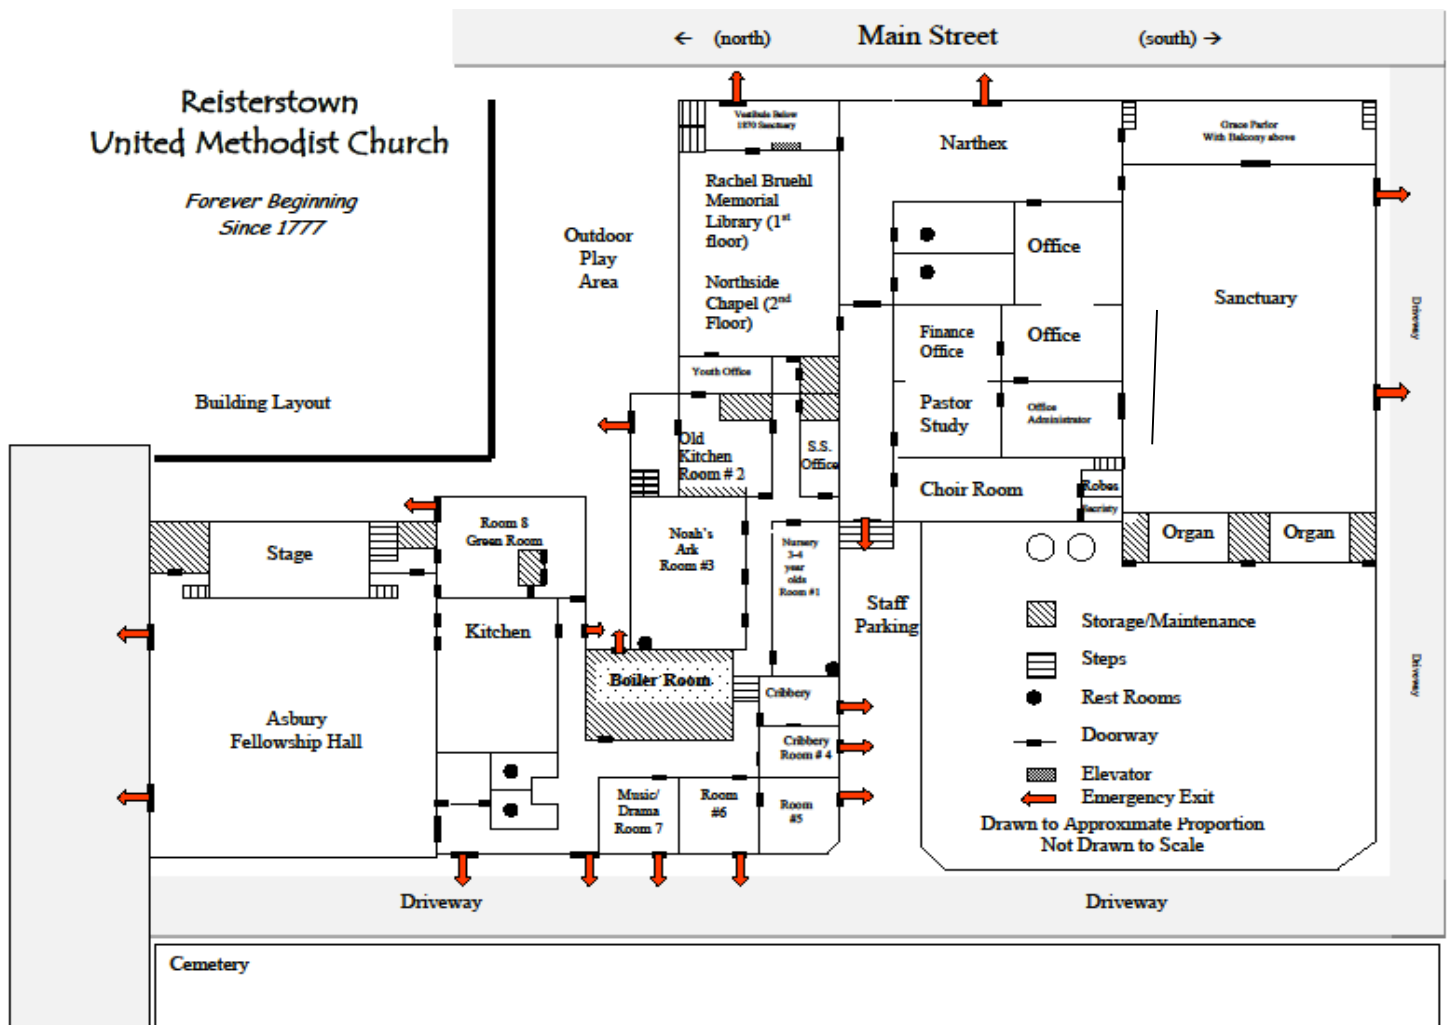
← (north) Main Street (south) →

Reisterstown United Methodist Church

Forever Beginning Since 1777

Building Layout

Outdoor Play Area

Vestibule Below 1870 Sanctuary

Rachel Bruehl Memorial Library ($1^{st}$ floor)

Northside Chapel ($2^{nd}$ Floor)

Narthex

Grace Parlor With Balcony above

Office

Office

Finance Office

Pastor Study

Office Administrator

Sanctuary

Driveway

Youth Office

Old Kitchen Room # 2

S.S. Office

Choir Room

Robes

Sacristy

Organ

Organ

Stage

Room 8 Green Room

Noah's Ark Room #3

Nursery 3-4 year olds Room #1

Staff Parking

Kitchen

Boiler Room

Cribbery

Cribbery Room # 4

Storage/Maintenance

Steps

Rest Rooms

Doorway

Elevator

Emergency Exit

Drawn to Approximate Proportion Not Drawn to Scale

Driveway

Asbury Fellowship Hall

Music/ Drama Room 7

Room #6

Room #5

Driveway

Driveway

Cemetery